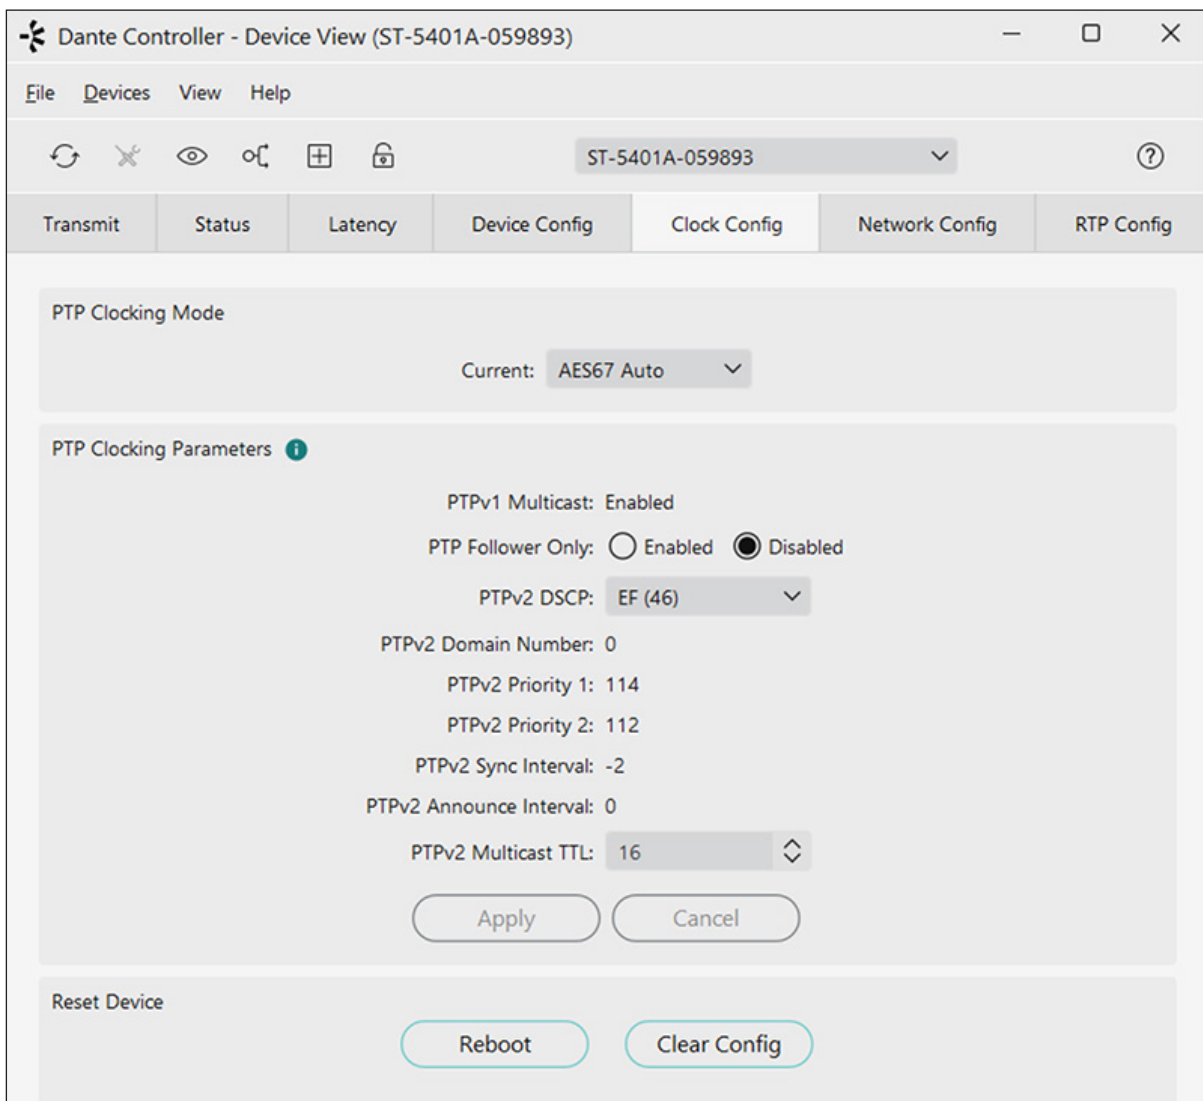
Dante Controller - Device View (ST-5401A-059893)

File Devices View Help

ST-5401A-059893

Transmit | Status | Latency | Device Config | Clock Config | Network Config | RTP Config

PTP Clocking Mode

Current: AES67 Auto

PTP Clocking Parameters

PTPv1 Multicast: Enabled

PTP Follower Only: Enabled Disabled

PTPv2 DSCP: EF (46)

PTPv2 Domain Number: 0

PTPv2 Priority 1: 114

PTPv2 Priority 2: 112

PTPv2 Sync Interval: -2

PTPv2 Announce Interval: 0

PTPv2 Multicast TTL: 16

Apply Cancel

Reset Device

Reboot Clear Config